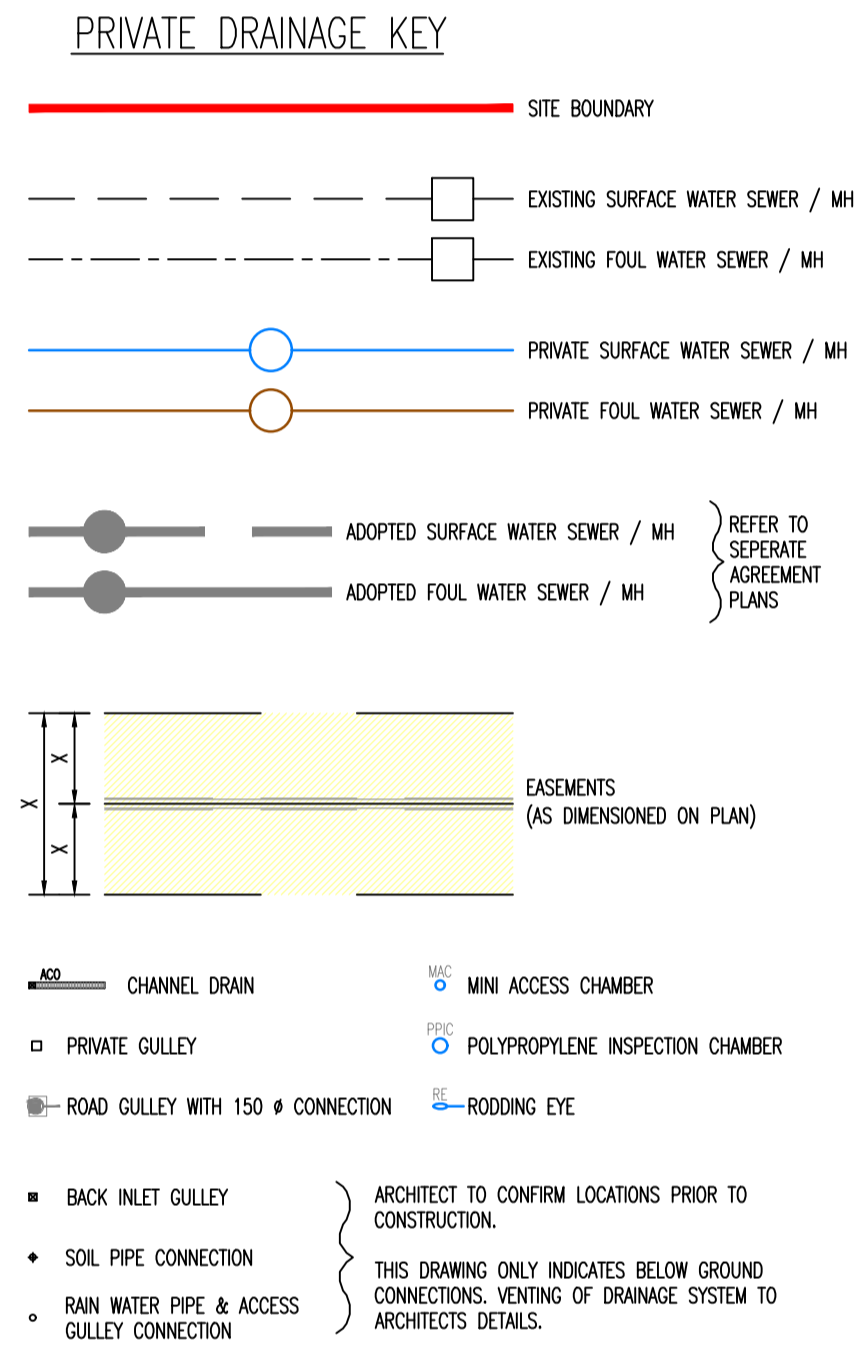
PRIVATE DRAINAGE KEY

SITE BOUNDARY

EXISTING SURFACE WATER SEWER / MH

EXISTING FOUL WATER SEWER / MH

PRIVATE SURFACE WATER SEWER / MH

PRIVATE FOUL WATER SEWER / MH

ADOPTED SURFACE WATER SEWER / MH

ADOPTED FOUL WATER SEWER / MH

REFER TO SEPERATE AGREEMENT PLANS

X
X
X

EASEMENTS (AS DIMENSIONED ON PLAN)

ACO
CHANNEL DRAIN

MAC
MINI ACCESS CHAMBER

PRIVATE GULLEY

PPIC
POLYPROPYLENE INSPECTION CHAMBER

ROAD GULLEY WITH 150 ø CONNECTION

RE
RODDING EYE

BACK INLET GULLEY

SOIL PIPE CONNECTION

RAIN WATER PIPE & ACCESS GULLEY CONNECTION

ARCHITECT TO CONFIRM LOCATIONS PRIOR TO CONSTRUCTION.

THIS DRAWING ONLY INDICATES BELOW GROUND CONNECTIONS. VENTING OF DRAINAGE SYSTEM TO ARCHITECTS DETAILS.